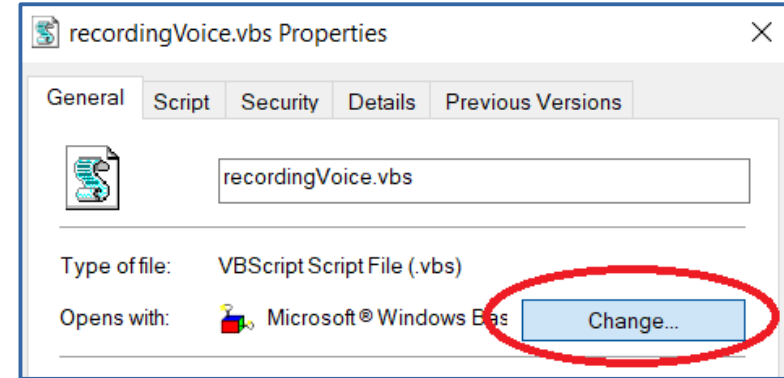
recordingVoice.vbs Properties

×

General | Script | Security | Details | Previous Versions

recordingVoice.vbs

Type of file: VBScript Script File (.vbs)

Opens with: Microsoft® Windows Bas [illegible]

Change...